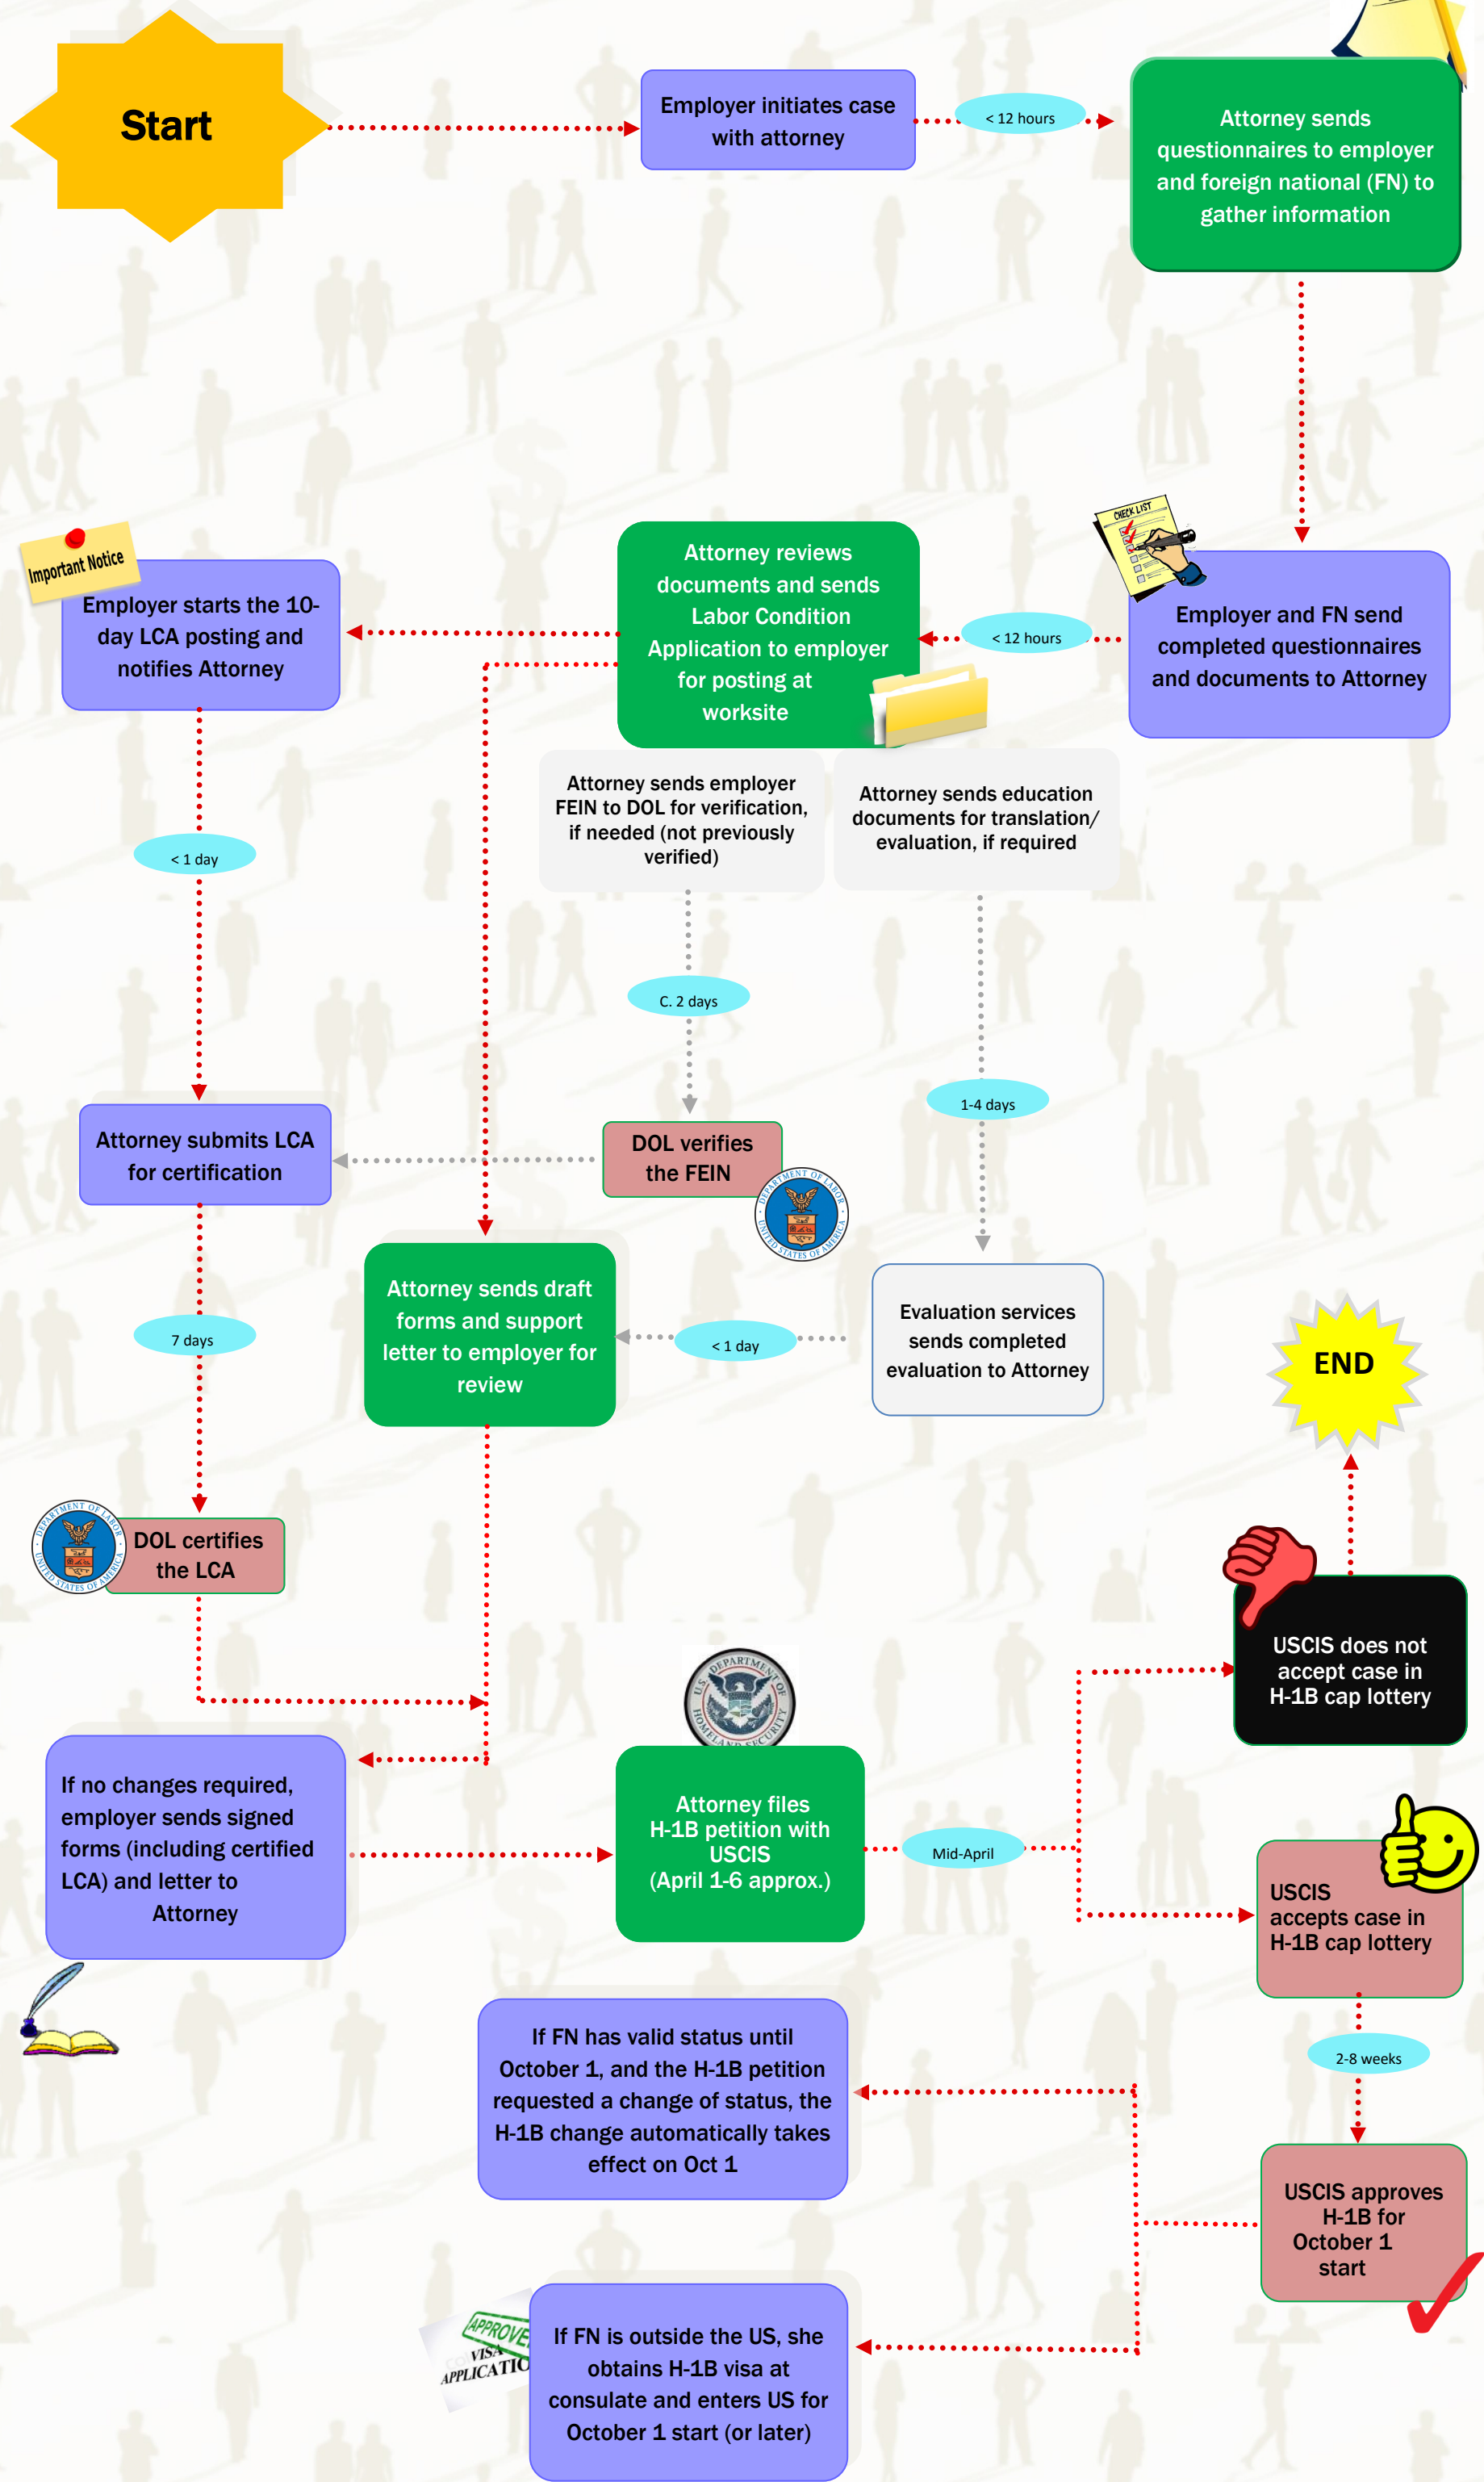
Start

Employer initiates case with attorney

< 12 hours

Attorney sends questionnaires to employer and foreign national (FN) to gather information

CHECK LIST

Employer and FN send completed questionnaires and documents to Attorney

< 12 hours

Attorney reviews documents and sends Labor Condition Application to employer for posting at worksite

Important Notice

Employer starts the 10-day LCA posting and notifies Attorney

Attorney sends employer FEIN to DOL for verification, if needed (not previously verified)

Attorney sends education documents for translation/ evaluation, if required

< 1 day

C. 2 days

1-4 days

Attorney submits LCA for certification

DOL verifies the FEIN

DEPARTMENT OF LABOR UNITED STATES OF AMERICA

7 days

Attorney sends draft forms and support letter to employer for review

< 1 day

Evaluation services sends completed evaluation to Attorney

END

DEPARTMENT OF LABOR UNITED STATES OF AMERICA

DOL certifies the LCA

USCIS does not accept case in H-1B cap lottery

U.S. DEPARTMENT OF HOMELAND SECURITY

If no changes required, employer sends signed forms (including certified LCA) and letter to Attorney

Attorney files H-1B petition with USCIS (April 1-6 approx.)

Mid-April

USCIS accepts case in H-1B cap lottery

2-8 weeks

If FN has valid status until October 1, and the H-1B petition requested a change of status, the H-1B change automatically takes effect on Oct 1

USCIS approves H-1B for October 1 start

APPROVED VISA APPLICATION

If FN is outside the US, she obtains H-1B visa at consulate and enters US for October 1 start (or later)